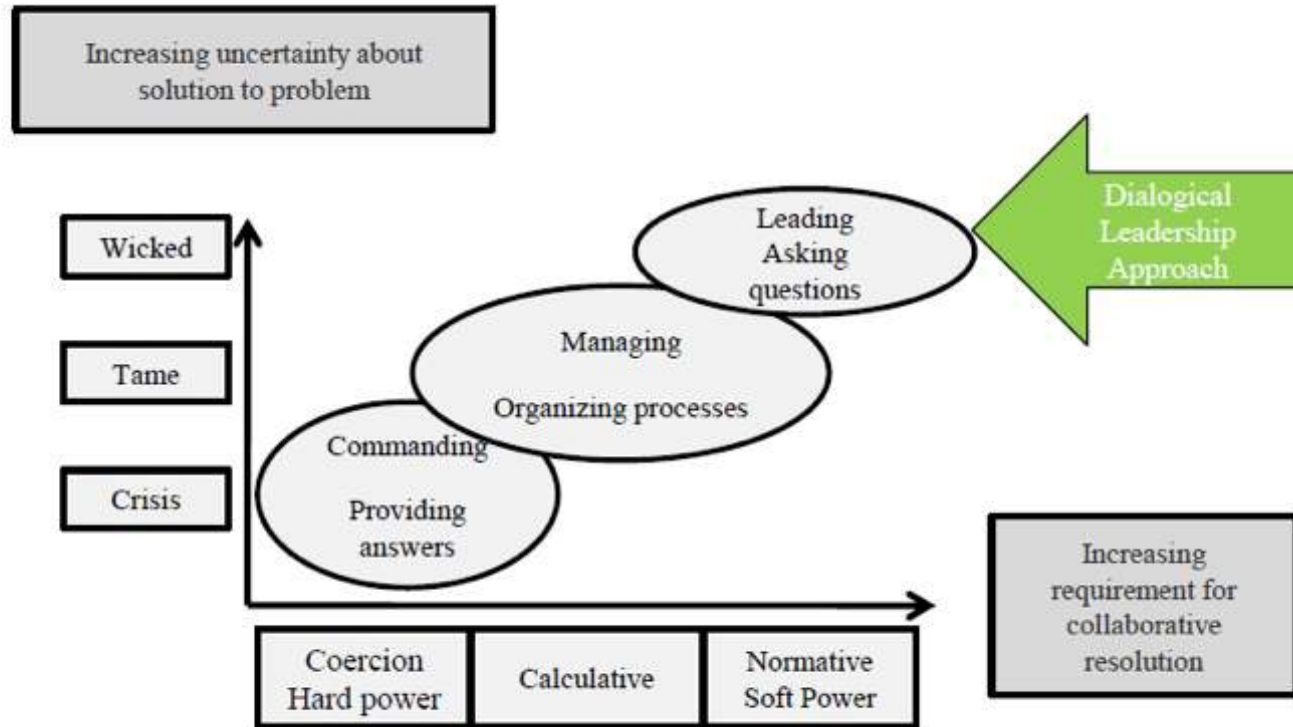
Increasing uncertainty about solution to problem

Dialogical Leadership Approach

Wicked

Tame

Crisis

Leading
Asking questions

Managing
Organizing processes

Commanding
Providing answers

Increasing requirement for collaborative resolution

| Coercion Hard power | Calculative | Normative Soft Power |
|---|---|---|